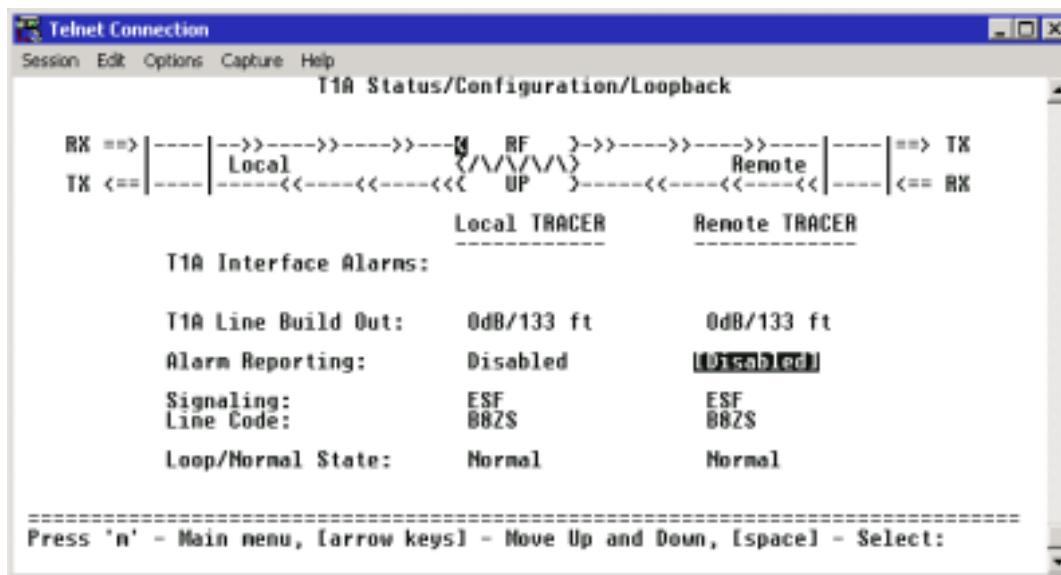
Telnet Connection

Session Edit Options Capture Help

T1A Status/Configuration/Loopback

RX ==> |----|-->>---->>---->>---N RF >->>---->>---->>----|----|==> TX
Local </\/\/\/\> Remote
TX <==|----|------<<----<<----<<< UP >-----<<----<<----<<|----|<== RX

Local TRACER Remote TRACER

T1A Interface Alarms:

T1A Line Build Out: 0dB/133 ft 0dB/133 ft

Alarm Reporting: Disabled [Disabled]

Signaling: ESF ESF
Line Code: B8ZS B8ZS

Loop/Normal State: Normal Normal

Press 'm' - Main menu, [arrow keys] - Move Up and Down, [space] - Select: